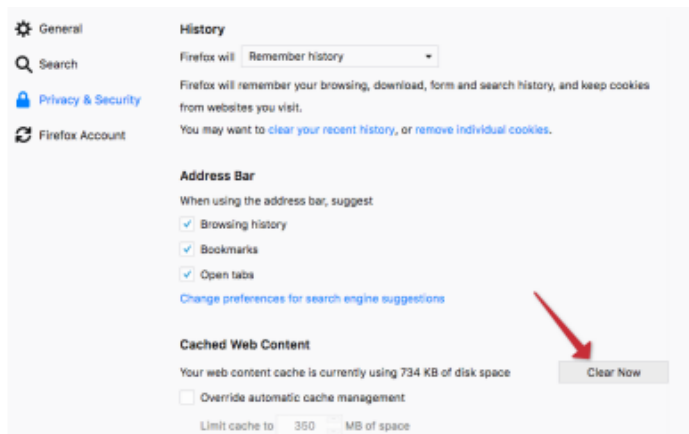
General
Search
Privacy & Security
Firefox Account

History

Firefox will Remember history

Firefox will remember your browsing, download, form and search history, and keep cookies from websites you visit.

You may want to clear your recent history, or remove individual cookies.

Address Bar

When using the address bar, suggest

Browsing history

Bookmarks

Open tabs

Change preferences for search engine suggestions

Cached Web Content

Your web content cache is currently using 734 KB of disk space

Clear Now

Override automatic cache management

Limit cache to 350 MB of space